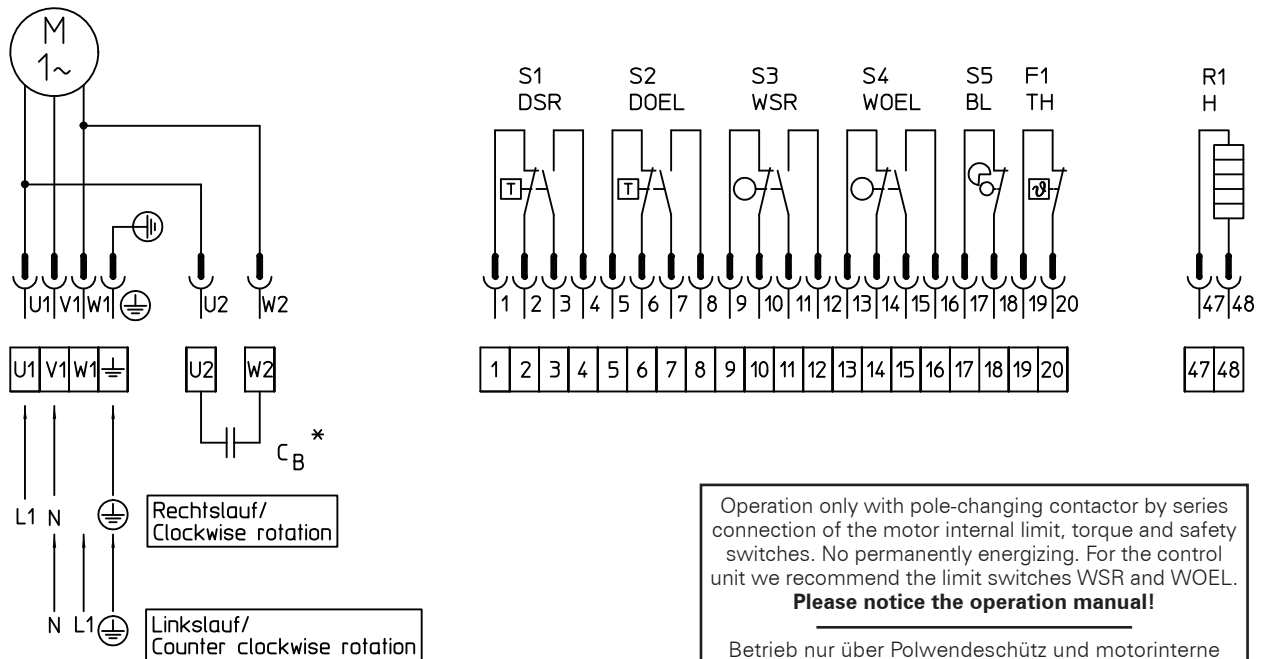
M
1~

U1 V1 W1 U2 W2

U1 V1 W1 U2 W2

$C_B$ *

L1 N

N L1

Rechtslauf/
Clockwise rotation

Linkslauf/
Counter clockwise rotation

S1
DSR

S2
DOEL

S3
WSR

S4
WOEL

S5
BL

F1
TH

R1
H

1 2 3 4 5 6 7 8 9 10 11 12 13 14 15 16 17 18 19 20

47 48

| 1 | 2 | 3 | 4 | 5 | 6 | 7 | 8 | 9 | 10 | 11 | 12 | 13 | 14 | 15 | 16 | 17 | 18 | 19 | 20 |
|---|---|---|---|---|---|---|---|---|---|---|---|---|---|---|---|---|---|---|---|

| 47 | 48 |
|---|---|

Operation only with pole-changing contactor by series connection of the motor internal limit, torque and safety switches. No permanently energizing. For the control unit we recommend the limit switches WSR and WOEL.
**Please notice the operation manual!**

Betrieb nur über Polwendeschütz und motorinterne